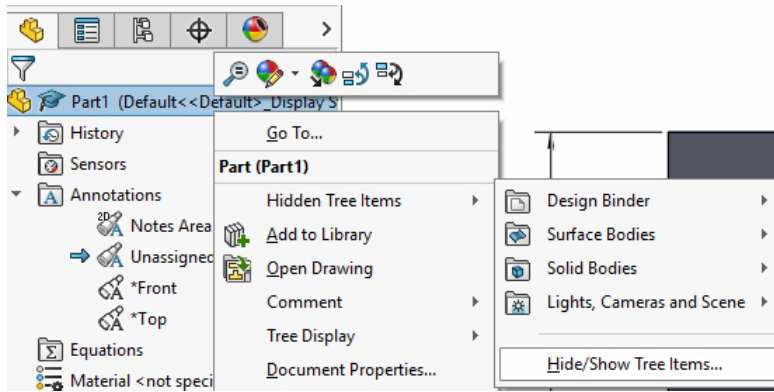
Part1 (Default<<Default>_Display S

History

Sensors

Annotations

Notes Area

Unassigned

*Front

*Top

Equations

Material <not speci

Go To...

Part (Part1)

Hidden Tree Items

Add to Library

Open Drawing

Comment

Tree Display

Document Properties...

Design Binder

Surface Bodies

Solid Bodies

Lights, Cameras and Scene

Hide/Show Tree Items...